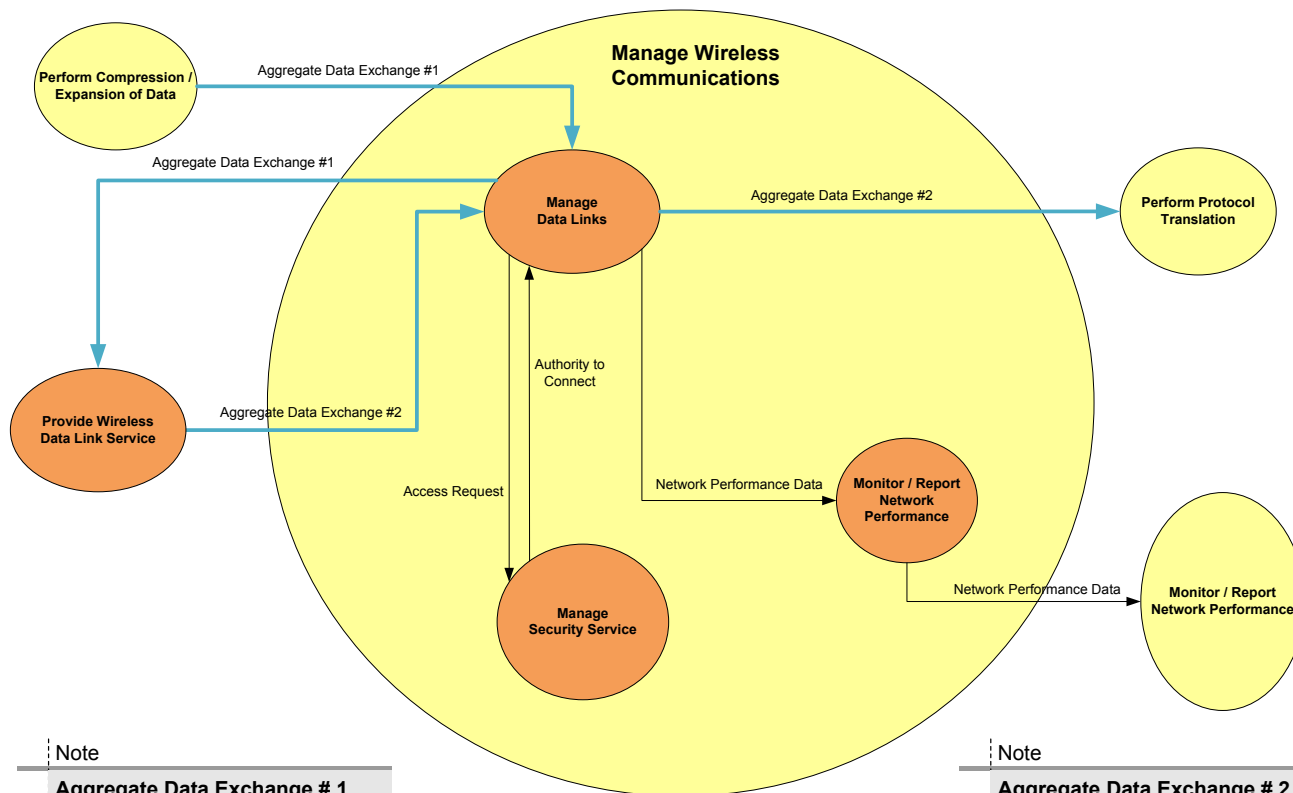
Manage Wireless Communications

Perform Compression / Expansion of Data

Aggregate Data Exchange #1

Aggregate Data Exchange #1

Manage Data Links

Aggregate Data Exchange #2

Perform Protocol Translation

Authority to Connect

Provide Wireless Data Link Service

Aggregate Data Exchange #2

Access Request

Network Performance Data

Monitor / Report Network Performance

Network Performance Data

Monitor / Report Network Performance

Manage Security Service

Note

Aggregate Data Exchange # 1

Note

Aggregate Data Exchange # 2